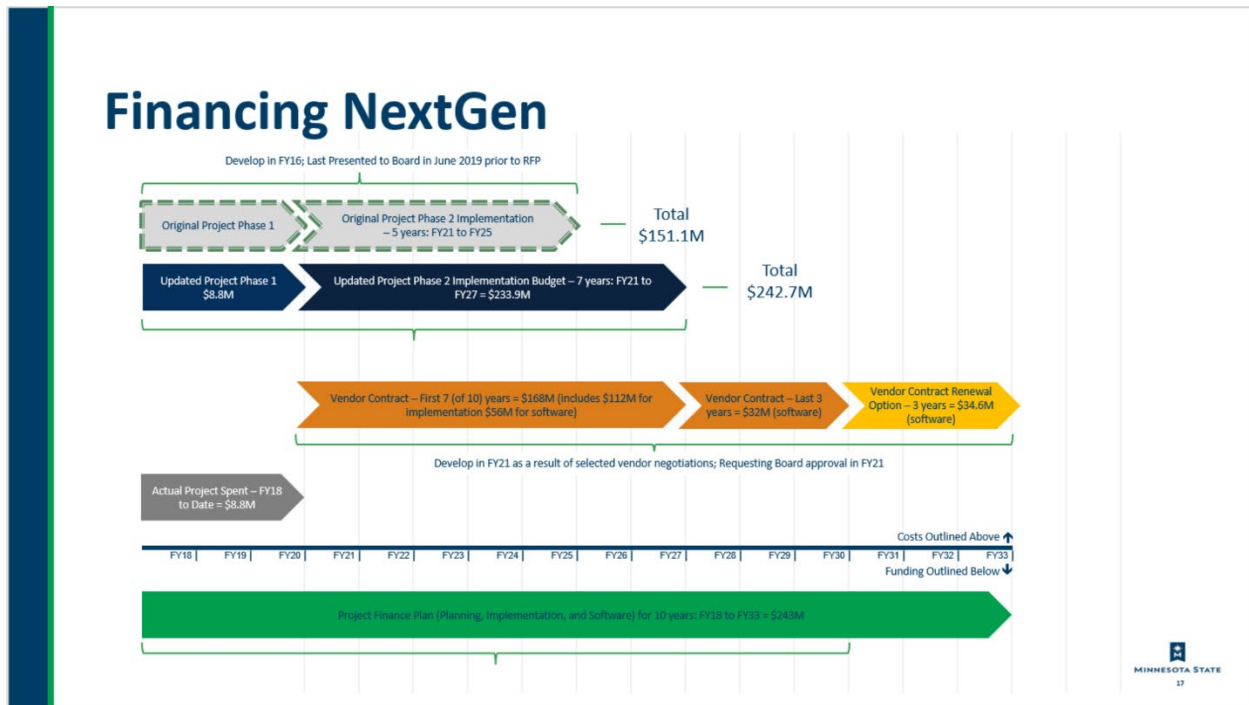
Financing NextGen

Develop in FY16; Last Presented to Board in June 2019 prior to RFP

Original Project Phase 1

Original Project Phase 2 Implementation – 5 years: FY21 to FY25

Total $151.1M

Updated Project Phase 1 $8.8M

Updated Project Phase 2 Implementation Budget – 7 years: FY21 to FY27 = $233.9M

Total $242.7M

Vendor Contract – First 7 (of 10) years = $168M (includes $112M for implementation $56M for software)

Vendor Contract – Last 3 years = $32M (software)

Vendor Contract Renewal Option – 3 years = $34.6M (software)

Develop in FY21 as a result of selected vendor negotiations; Requesting Board approval in FY21

Actual Project Spent – FY18 to Date = $8.8M

Costs Outlined Above

FY18 FY19 FY20 FY21 FY22 FY23 FY24 FY25 FY26 FY27 FY28 FY29 FY30 FY31 FY32 FY33

Funding Outlined Below

Project Finance Plan (Planning, Implementation, and Software) for 10 years: FY18 to FY33 = $243M

MINNESOTA STATE

17